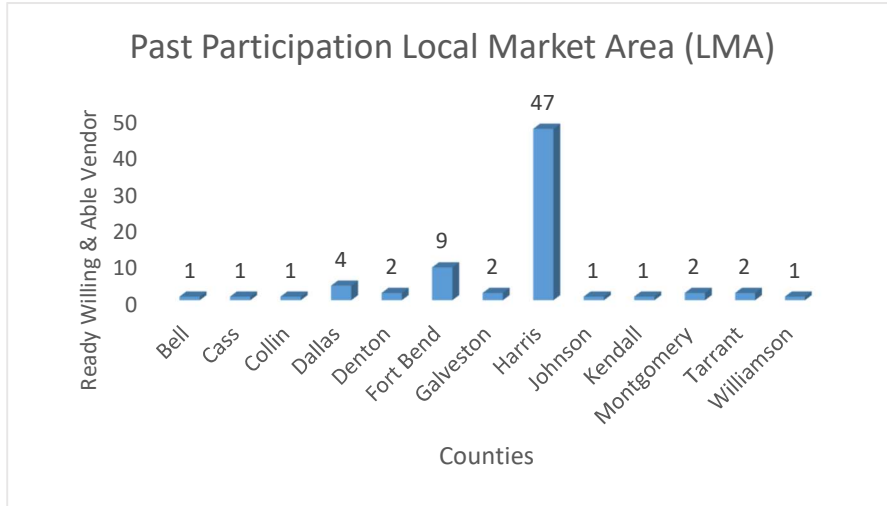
Past Participation Local Market Area (LMA)

Ready Willing & Able Vendor

50
40
30
20
10
0

1 1 1 4 2 9 2 47 1 1 2 2 1

Bell
Cass
Collin
Dallas
Denton
Fort Bend
Galveston
Harris
Johnson
Kendall
Montgomery
Tarrant
Williamson

Counties